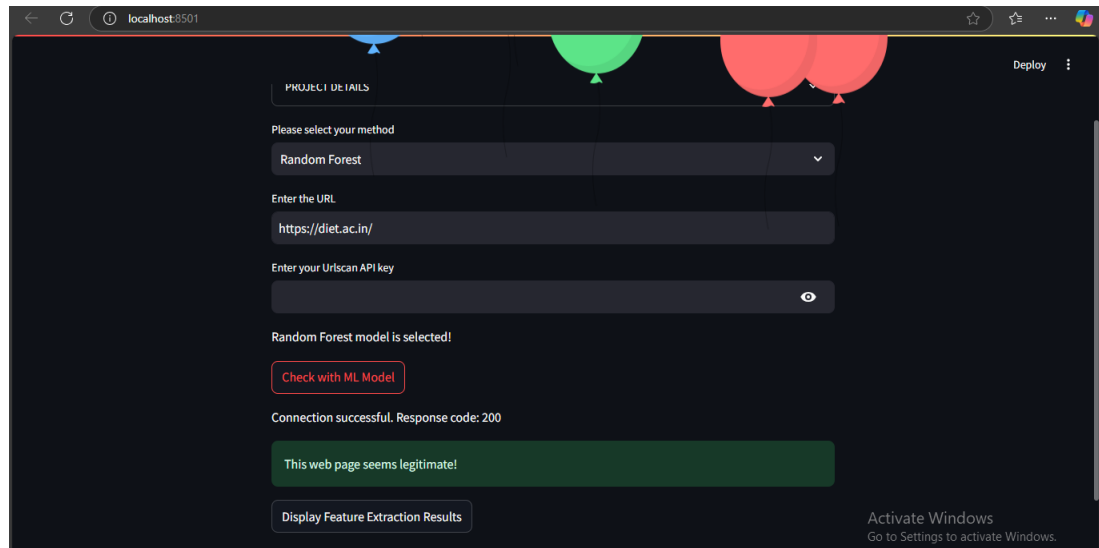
localhost:8501

Deploy

PROJECT DETAILS

Please select your method

Random Forest

Enter the URL

https://diet.ac.in/

Enter your Urlscan API key

Random Forest model is selected!

Check with ML Model

Connection successful. Response code: 200

This web page seems legitimate!

Display Feature Extraction Results

Activate Windows
Go to Settings to activate Windows.